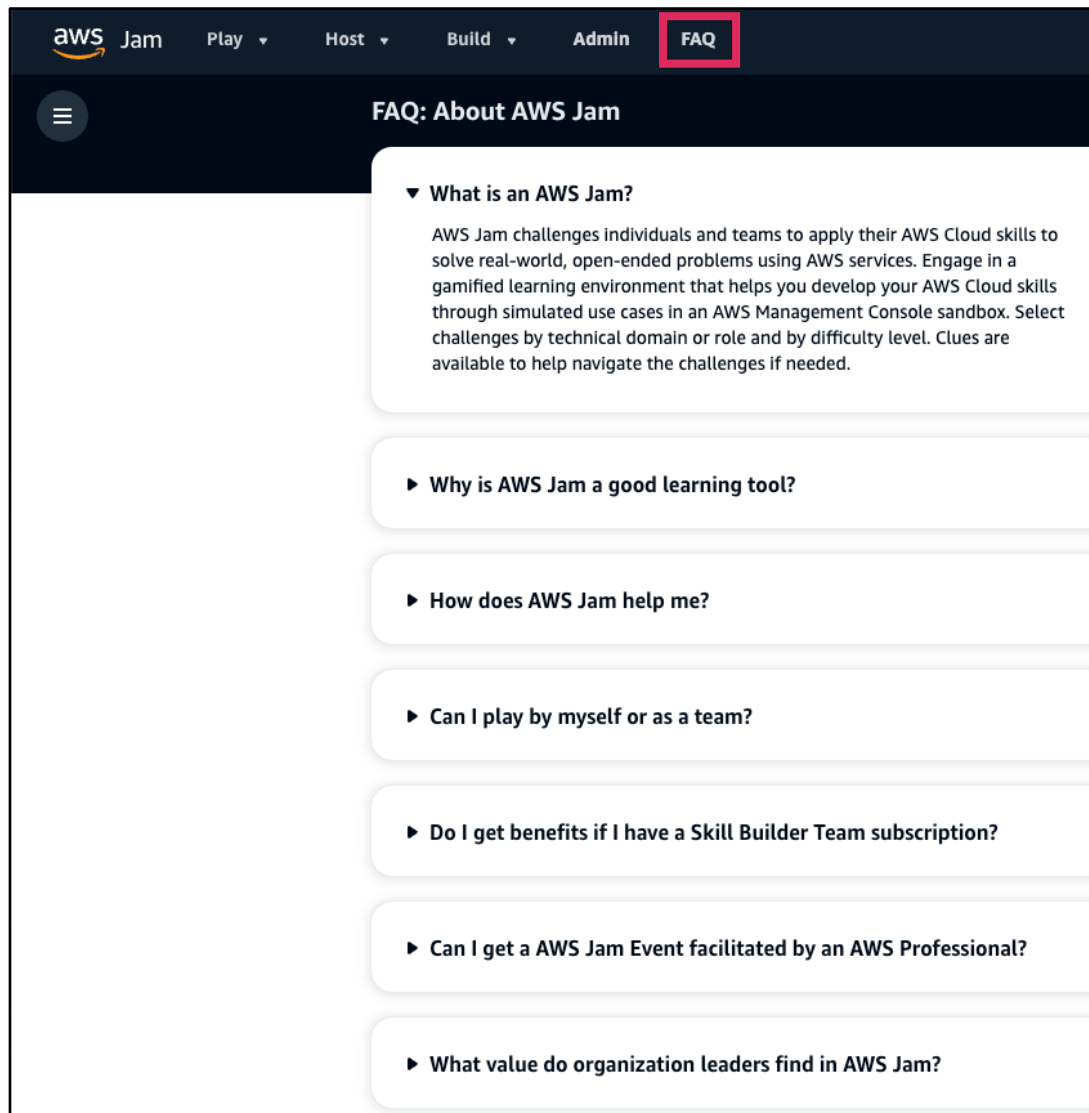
aws Jam Play ▾ Host ▾ Build ▾ Admin FAQ

FAQ: About AWS Jam

▼ What is an AWS Jam?

AWS Jam challenges individuals and teams to apply their AWS Cloud skills to solve real-world, open-ended problems using AWS services. Engage in a gamified learning environment that helps you develop your AWS Cloud skills through simulated use cases in an AWS Management Console sandbox. Select challenges by technical domain or role and by difficulty level. Clues are available to help navigate the challenges if needed.

▶ Why is AWS Jam a good learning tool?

▶ How does AWS Jam help me?

▶ Can I play by myself or as a team?

▶ Do I get benefits if I have a Skill Builder Team subscription?

▶ Can I get a AWS Jam Event facilitated by an AWS Professional?

▶ What value do organization leaders find in AWS Jam?